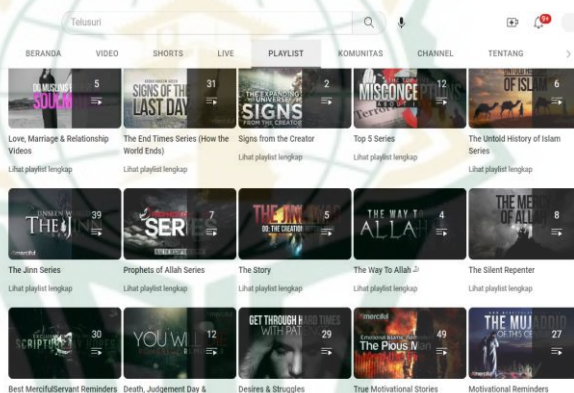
Telusuri

9+

BERANDA VIDEO SHORTS LIVE PLAYLIST KOMUNITAS CHANNEL TENTANG

DO MUSLIMS SOUGH 5

SIGNS OF THE LAST DAY 31

THE EXPANDING UNIVERSE SIGNS FROM THE CREATOR 2

MISCONCE 12

OF ISLAM 6

Love, Marriage & Relationship Videos
Lihat playlist lengkap

The End Times Series (How the World Ends)
Lihat playlist lengkap

Signs from the Creator
Lihat playlist lengkap

Top 5 Series
Lihat playlist lengkap

The Untold History of Islam Series
Lihat playlist lengkap

THE UNSEEN W THE 39

SER 7

THE JIN 5

THE WAY T ALLAH 4

THE MERCIF OF ALLA 8

The Jinn Series
Lihat playlist lengkap

Prophets of Allah Series
Lihat playlist lengkap

The Story
Lihat playlist lengkap

The Way To Allah
Lihat playlist lengkap

The Silent Repenter
Lihat playlist lengkap

SCRIPTU 30

YOU WI 12

GET THROUGH HARD TIMES WITH PAT 29

merciful The Pious Man 49

THE MUJADDID OF THIS CE 27

Best MercifulServant Reminders
Death, Judgement Day &
Desires & Struggles
True Motivational Stories
Motivational Reminders